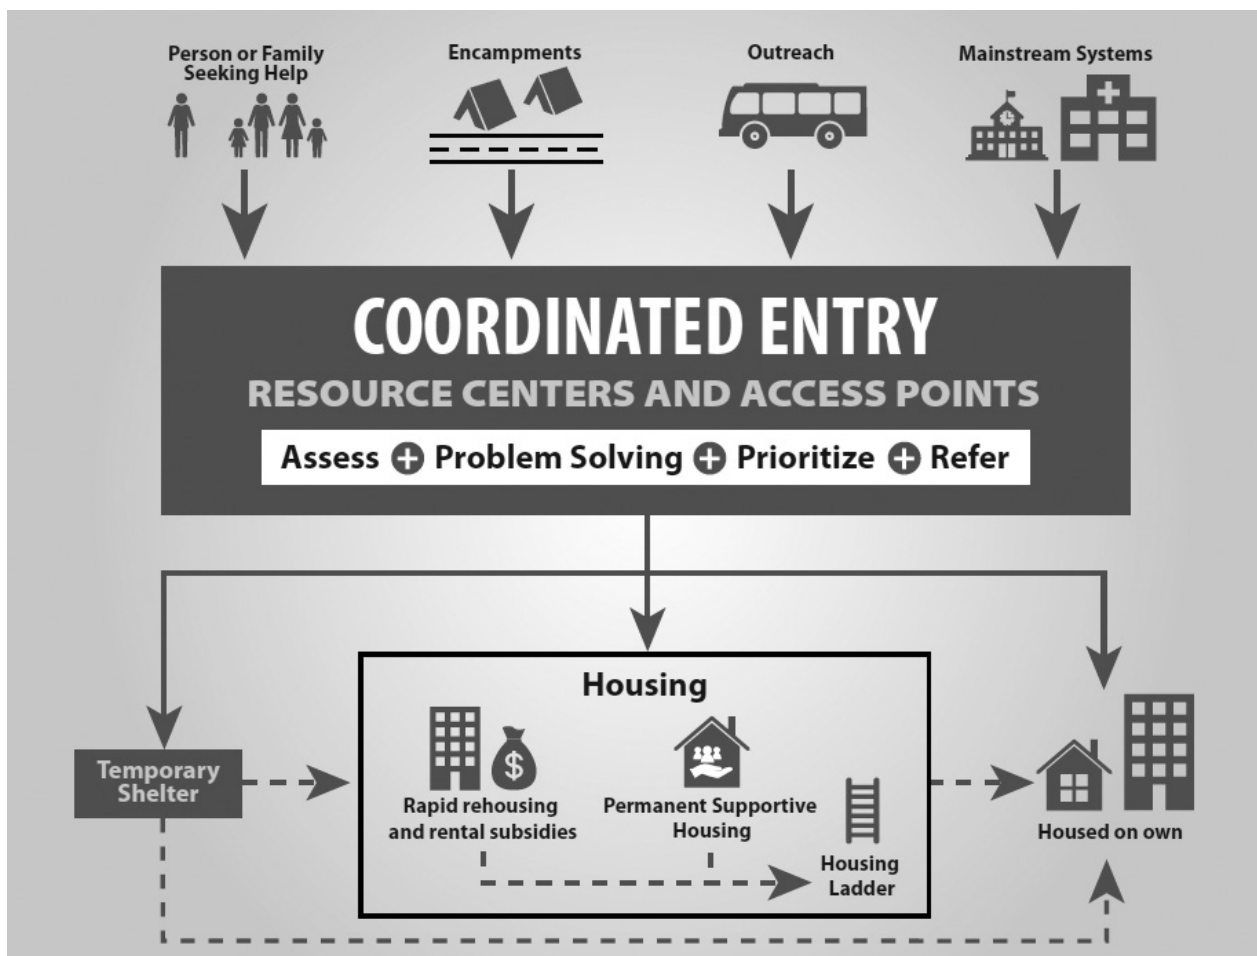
Person or Family Seeking Help

Encampments

Outreach

Mainstream Systems

COORDINATED ENTRY

RESOURCE CENTERS AND ACCESS POINTS

Assess + Problem Solving + Prioritize + Refer

Housing

Temporary Shelter

$

Rapid rehousing and rental subsidies

Permanent Supportive Housing

Housing Ladder

Housed on own